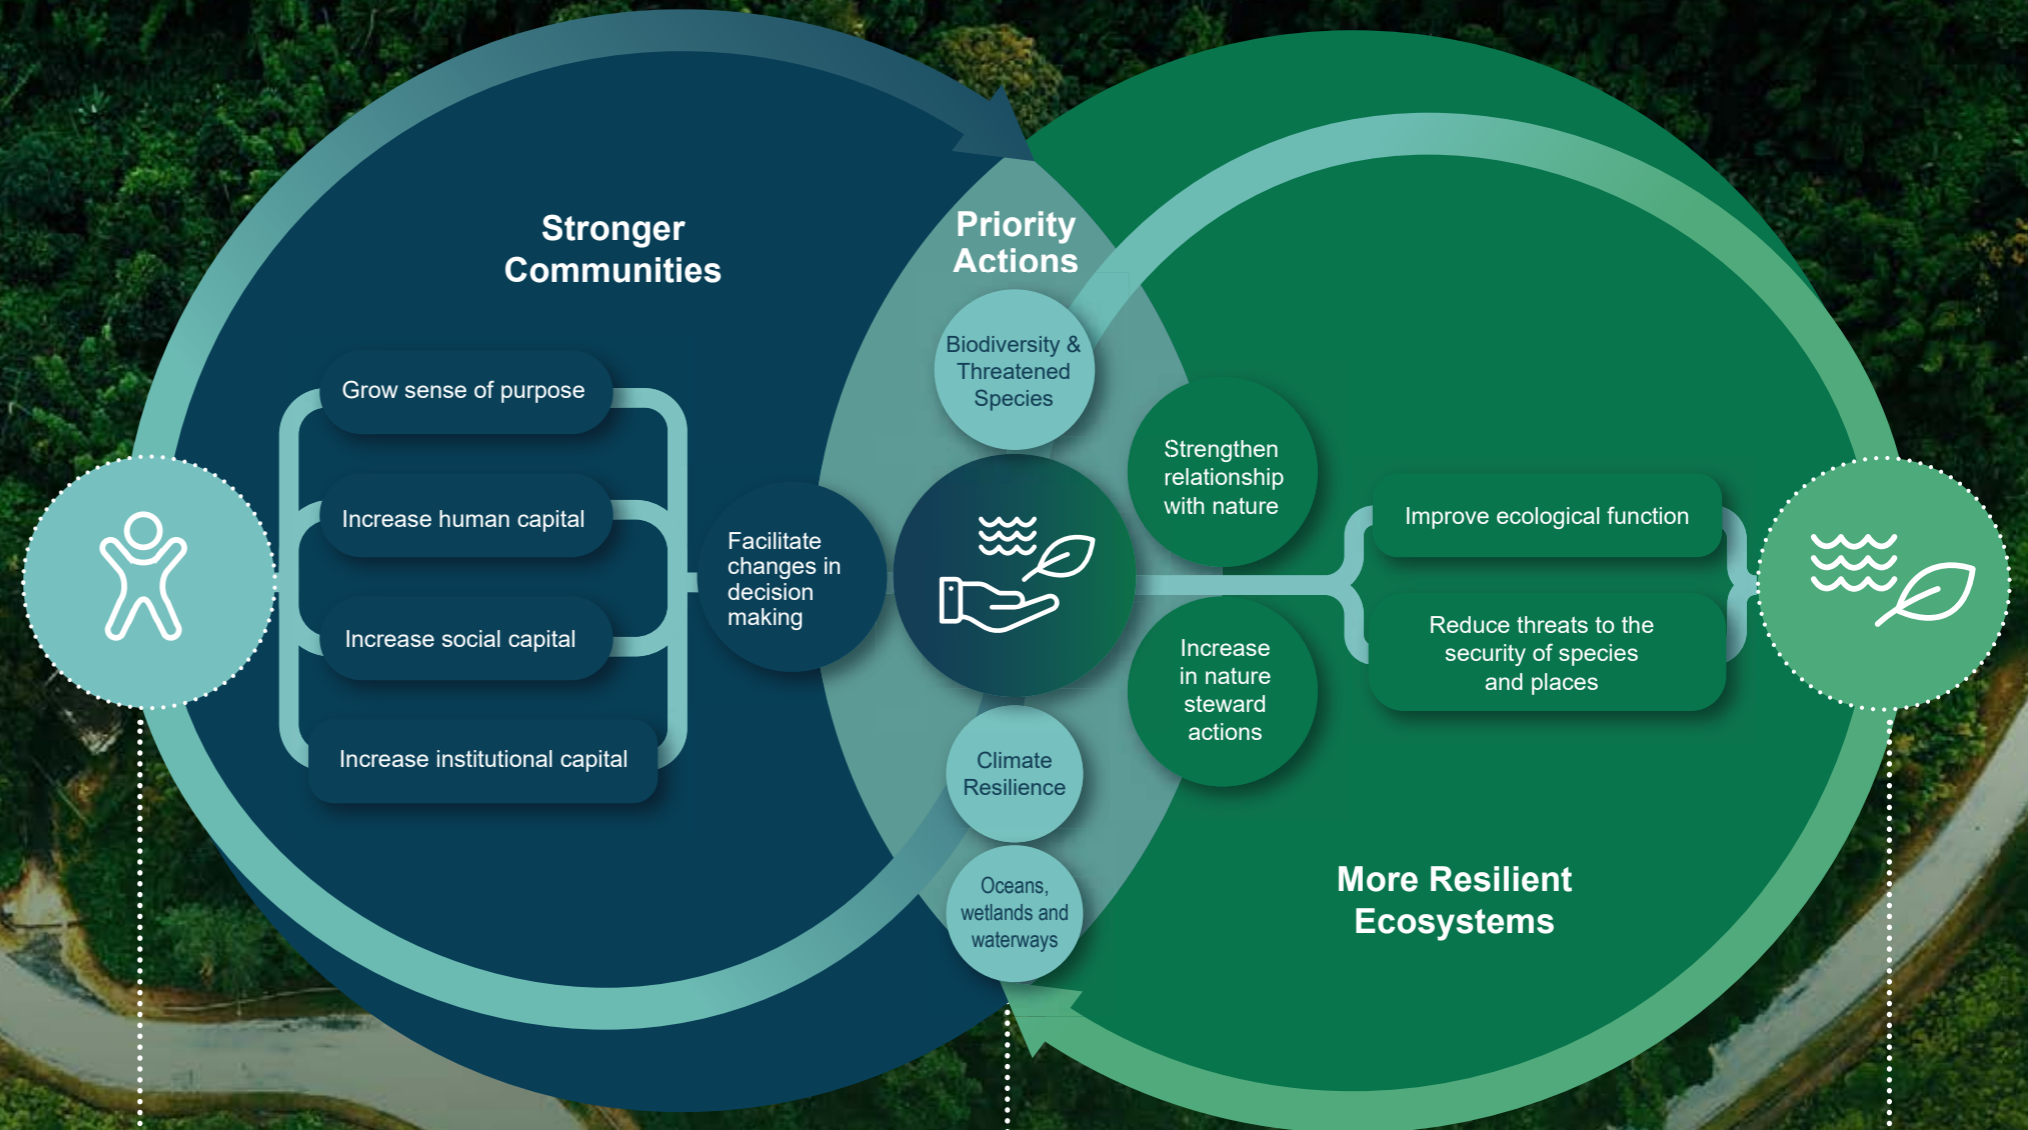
Stronger Communities

Grow sense of purpose

Increase human capital

Increase social capital

Increase institutional capital

Facilitate changes in decision making

Priority Actions

Biodiversity & Threatened Species

Climate Resilience

Oceans, wetlands and waterways

Strengthen relationship with nature

Increase in nature steward actions

Improve ecological function

Reduce threats to the security of species and places

More Resilient Ecosystems